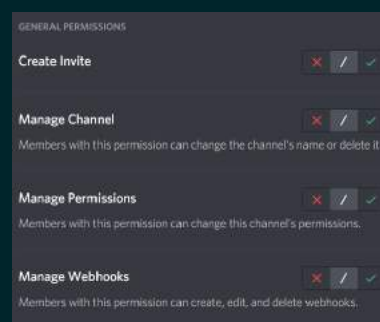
GENERAL PERMISSIONS

Create Invite

✕ / ✓

Manage Channel

✕ / ✓

Members with this permission can change the channel's name or delete it

Manage Permissions

✕ / ✓

Members with this permission can change this channel's permissions.

Manage Webhooks

✕ / ✓

Members with this permission can create, edit, and delete webhooks.